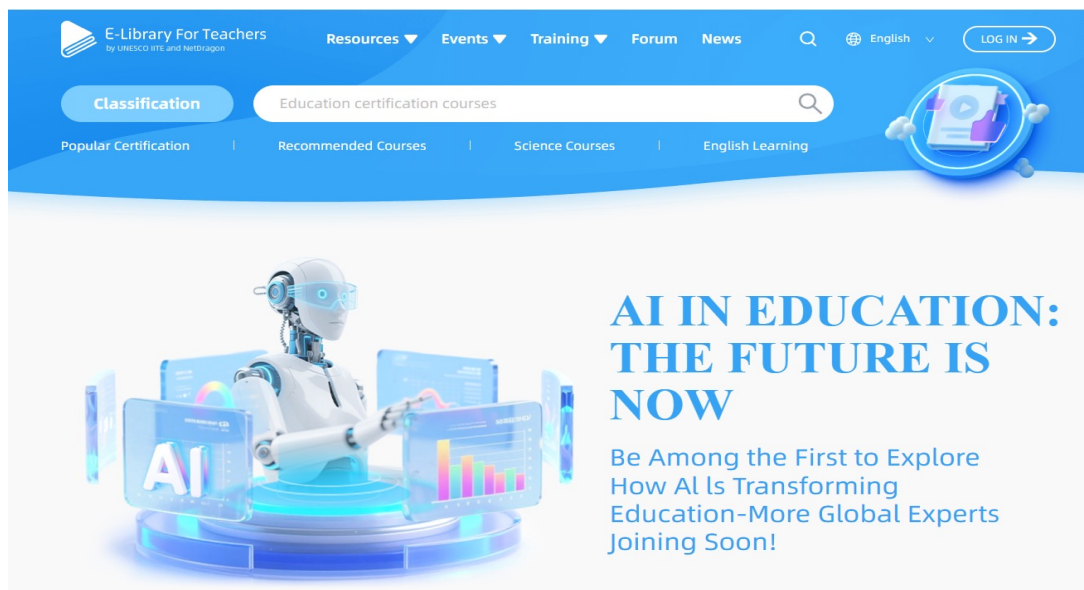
E-Library For Teachers
by UNESCO IITE and NetDragon

Resources Events Training Forum News

English

LOG IN

Classification

Education certification courses

Popular Certification | Recommended Courses | Science Courses | English Learning

AI

AI IN EDUCATION: THE FUTURE IS NOW

Be Among the First to Explore How Al ls Transforming Education-More Global Experts Joining Soon!